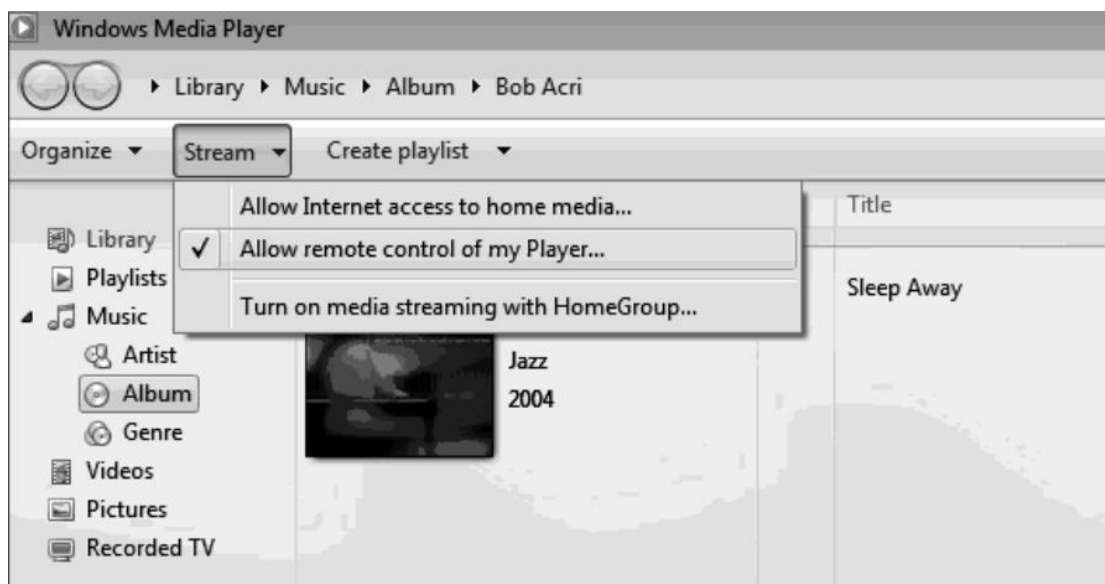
Windows Media Player

▸ Library ▸ Music ▸ Album ▸ Bob Acri

Organize ▾ Stream ▾ Create playlist ▾

Allow Internet access to home media...
✓ Allow remote control of my Player...
Turn on media streaming with HomeGroup...

Title

Library
Playlists
Music
Artist
Album
Genre
Videos
Pictures
Recorded TV

Sleep Away

Jazz
2004